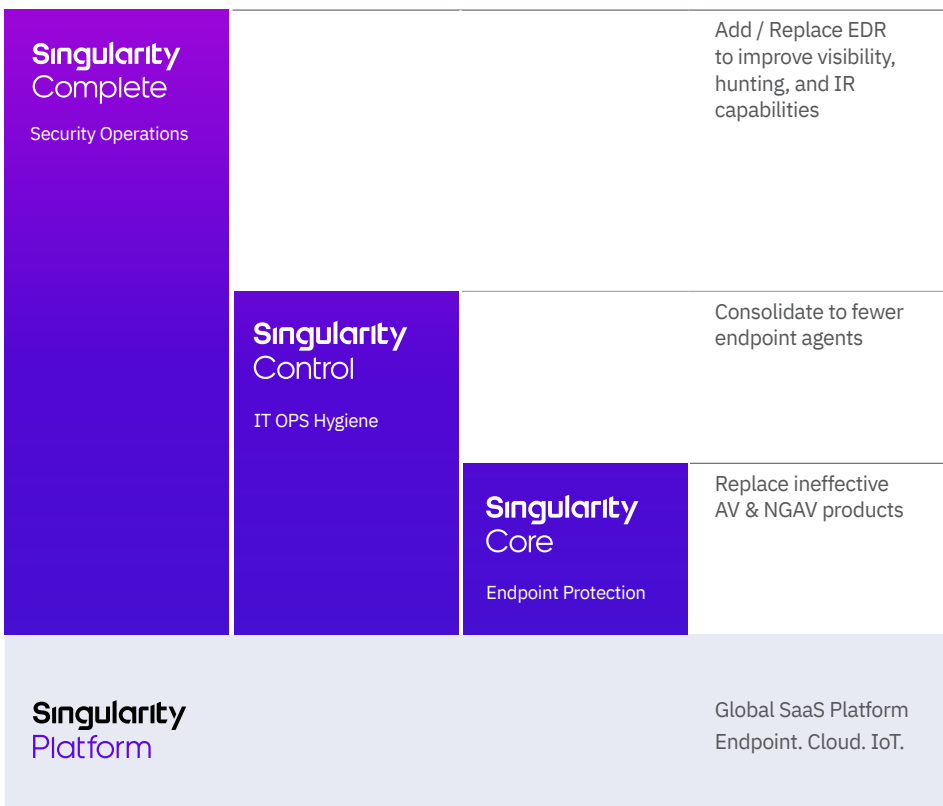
Singularity Complete

Security Operations

Add / Replace EDR to improve visibility, hunting, and IR capabilities

Singularity Control

IT OPS Hygiene

Consolidate to fewer endpoint agents

Singularity Core

Endpoint Protection

Replace ineffective AV & NGAV products

Singularity Platform

Global SaaS Platform
Endpoint. Cloud. IoT.